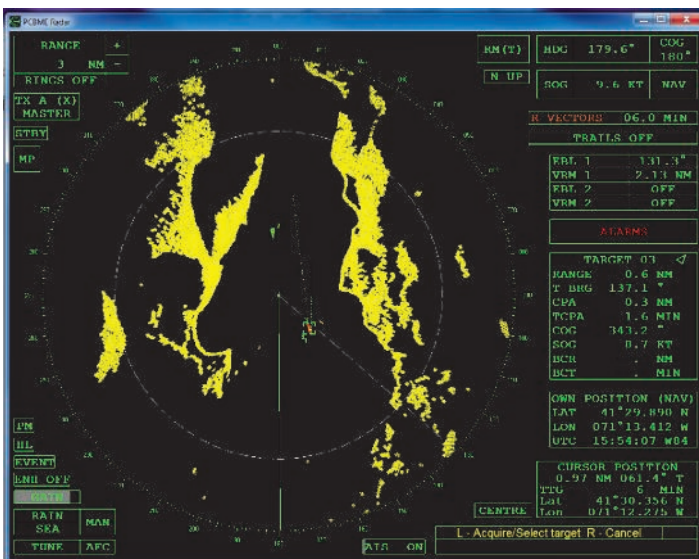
PCBME Radar

RANGE +
3 NM −
RINGS OFF

TX A (X)
MASTER

STBY

MP

RM(T)
N UP

HDG 179.6° COG 180°

SOG 9.6 KT NAV

R VECTORS 06.0 MIN

TRAILS OFF

EBL 1 131.3°
VRM 1 2.13 NM
EBL 2 OFF
VRM 2 OFF

ALARMS

TARGET 03
RANGE 0.6 NM
T BRG 137.1 °
CPA 0.3 NM
TCPA 1.6 MIN
COG 343.2 °
SOG 8.7 KT
BCR . NM
BCT . MIN

OWN POSITION (NAV)
LAT 41°29.890 N
LON 071°13.412 W
UTC 15:54:07 W04

CURSOR POSITION
0.97 NM 061.4° T
TTG 6 MIN
Lat 41°30.356 N
Lon 071°12.275 W

PM
HL
EVENT
ENH OFF
GAIN
RAIN
SEA
MAN
TUNE
AFC
ATS ON
CENTRE

L - Acquire/Select target R - Cancel